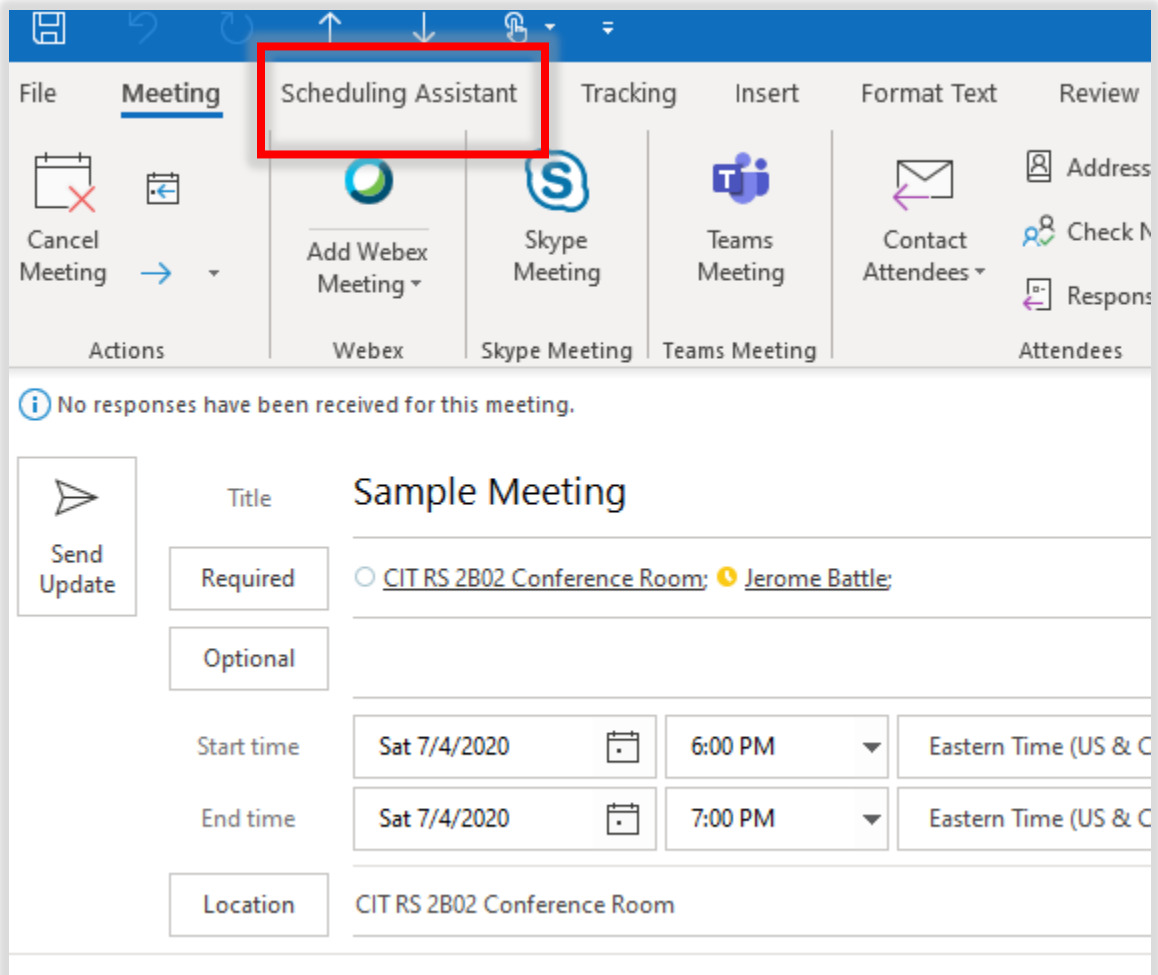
File Meeting Scheduling Assistant Tracking Insert Format Text Review

Cancel Meeting

Actions

Add Webex Meeting

Webex

Skype Meeting

Skype Meeting

Teams Meeting

Teams Meeting

Contact Attendees

Address

Check N

Respons

Attendees

No responses have been received for this meeting.

Send Update

Title Sample Meeting

Required CIT RS 2B02 Conference Room; Jerome Battle;

Optional

Start time Sat 7/4/2020 6:00 PM Eastern Time (US & C

End time Sat 7/4/2020 7:00 PM Eastern Time (US & C

Location CIT RS 2B02 Conference Room